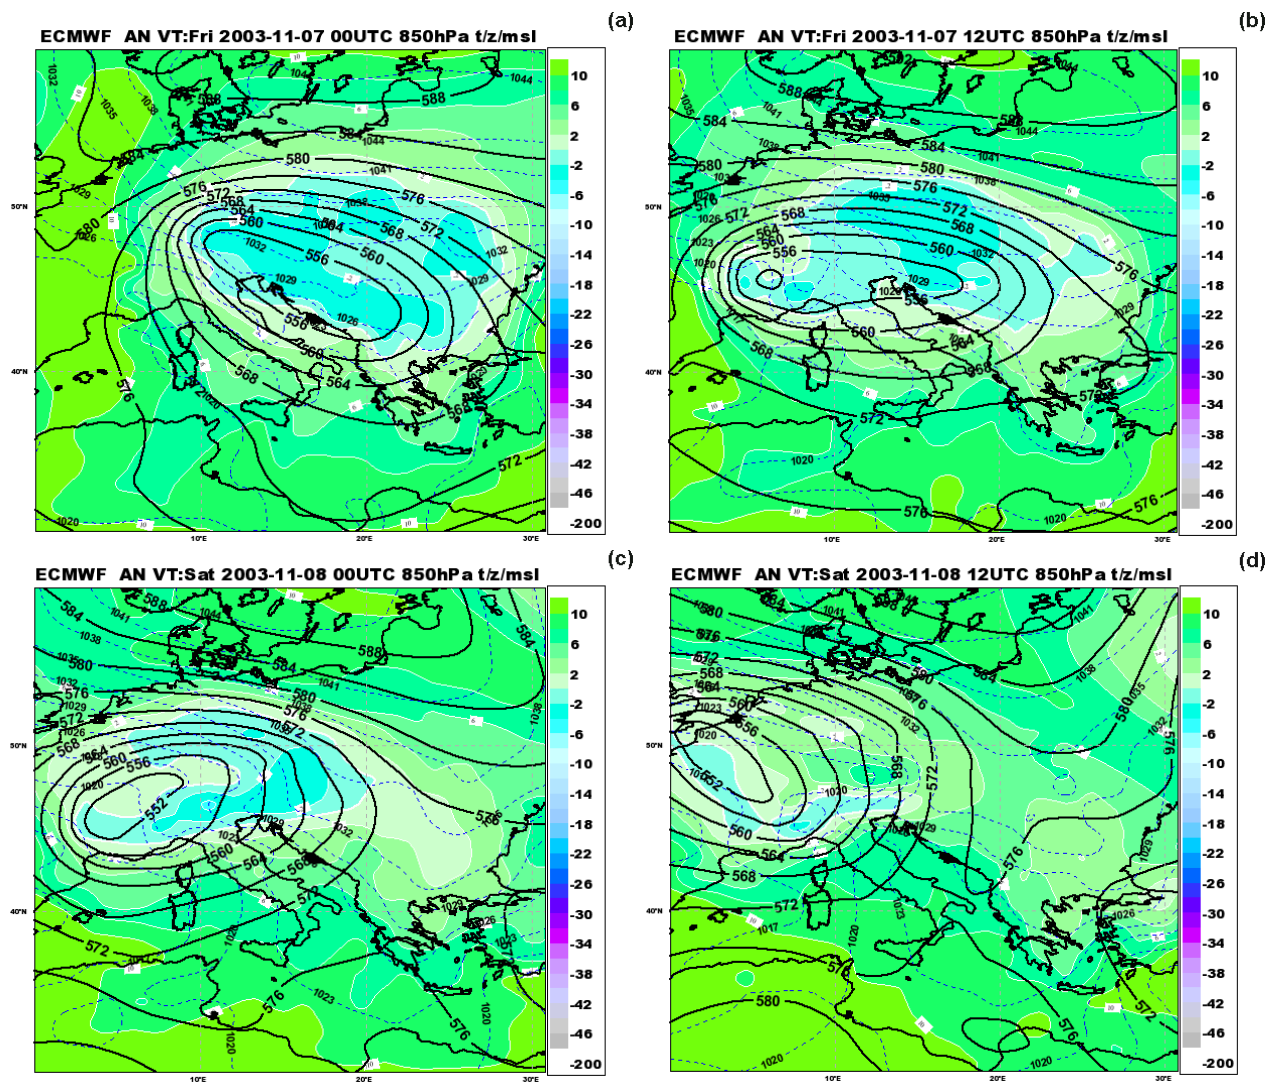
ECMWF AN VT:Fri 2003-11-07 00UTC 850hPa t/z/msl
(a)

10
6
2
-2
-6
-10
-14
-18
-22
-26
-30
-34
-38
-42
-46
-200

1032
1035
1038
1044
588
584
1044
580
1041
576
572
564
560
1036
1032
584
568
572
576
1032
556
560
1029
1029
556
1026
560
564
568
576
568
572
1020
50°N
40°N
10°E
20°E
30°E

ECMWF AN VT:Fri 2003-11-07 12UTC 850hPa t/z/msl
(b)

10
6
2
-2
-6
-10
-14
-18
-22
-26
-30
-34
-38
-42
-46
-200

1035
1041
588
584
1044
584
580
1041
1038
1035
576
572
568
564
560
556
572
568
560
1032
576
1029
556
560
564
568
572
1029
1020
1020
576
576
50°N
40°N
10°E
20°E
30°E

ECMWF AN VT:Sat 2003-11-08 00UTC 850hPa t/z/msl
(c)

10
6
2
-2
-6
-10
-14
-18
-22
-26
-30
-34
-38
-42
-46
-200

584
588
1044
1041
1038
1035
580
588
584
1041
584
1038
576
572
568
564
560
556
552
580
576
572
1029
1032
576
560
564
568
572
1023
1026
572
576
1023
1020
576
1020
50°N
40°N
10°E
20°E
30°E

ECMWF AN VT:Sat 2003-11-08 12UTC 850hPa t/z/msl
(d)

10
6
2
-2
-6
-10
-14
-18
-22
-26
-30
-34
-38
-42
-46
-200

584
588
1041
584
576
572
568
564
560
556
552
1023
1020
1035
580
580
1038
1035
1032
568
572
1020
1029
560
564
568
572
576
1017
1020
1023
576
580
1026
1020
576
572
1020
50°N
40°N
10°E
20°E
30°E